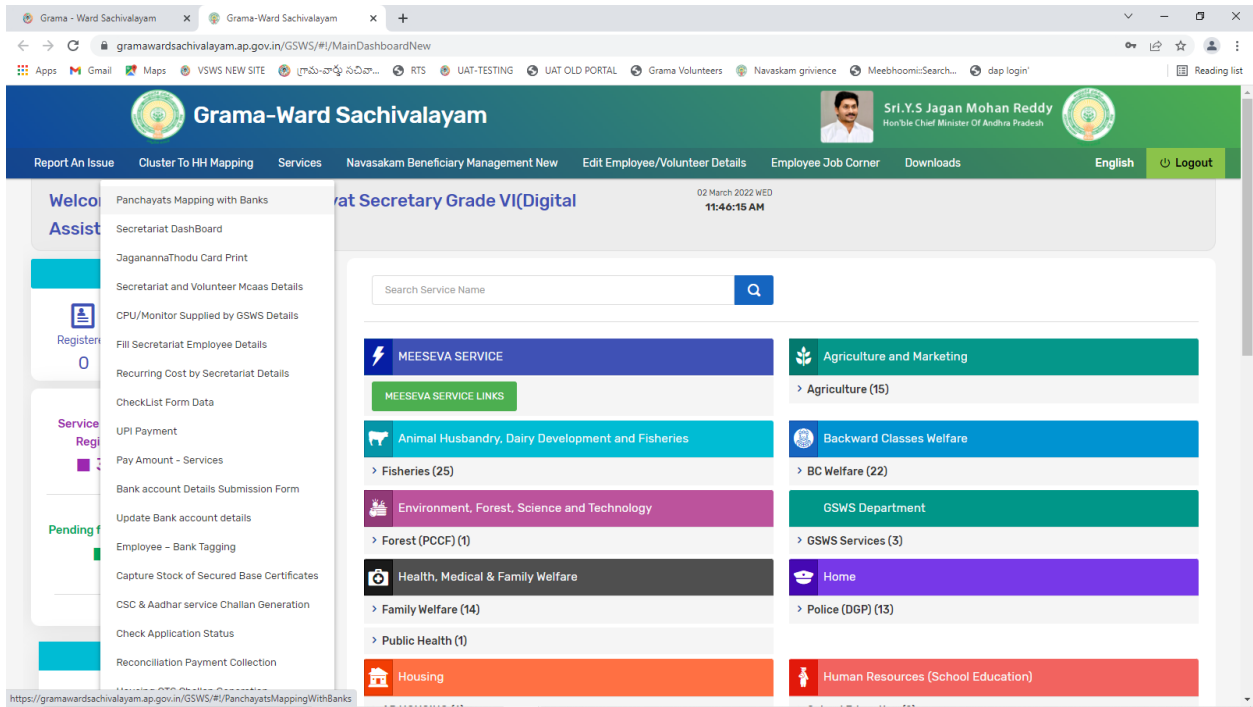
Grama - Ward Sachivalayam × Grama-Ward Sachivalayam × +

gramawardsachivalayam.ap.gov.in/GSWS/#!/MainDashboardNew

Apps Gmail Maps VSWS NEW SITE గ్రామ-వార్డు సచివా... RTS UAT-TESTING UAT OLD PORTAL Grama Volunteers Navaskam grivience Meebhoomi::Search... dap login' Reading list

Grama-Ward Sachivalayam

Sri.Y.S Jagan Mohan Reddy
Hon'ble Chief Minister Of Andhra Pradesh

Report An Issue Cluster To HH Mapping Services Navasakam Beneficiary Management New Edit Employee/Volunteer Details Employee Job Corner Downloads English Logout

Welco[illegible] yat Secretary Grade VI(Digital Assist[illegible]

02 March 2022 WED
11:46:15 AM

Panchayats Mapping with Banks
Secretariat DashBoard
JaganannaThodu Card Print
Secretariat and Volunteer Mcaas Details
CPU/Monitor Supplied by GSWS Details
Fill Secretariat Employee Details
Recurring Cost by Secretariat Details
CheckList Form Data
UPI Payment
Pay Amount - Services
Bank account Details Submission Form
Update Bank account details
Employee – Bank Tagging
Capture Stock of Secured Base Certificates
CSC & Aadhar service Challan Generation
Check Application Status
Reconciliation Payment Collection

Registere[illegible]
0
Service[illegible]
Regi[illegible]
3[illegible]
Pending f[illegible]

Search Service Name

MEESEVA SERVICE
MEESEVA SERVICE LINKS

Agriculture and Marketing
Agriculture (15)

Animal Husbandry, Dairy Development and Fisheries
Fisheries (25)

Backward Classes Welfare
BC Welfare (22)

Environment, Forest, Science and Technology
Forest (PCCF) (1)

GSWS Department
GSWS Services (3)

Health, Medical & Family Welfare
Family Welfare (14)
Public Health (1)

Home
Police (DGP) (13)

Housing

Human Resources (School Education)

https://gramawardsachivalayam.ap.gov.in/GSWS/#!/PanchayatsMappingWithBanks